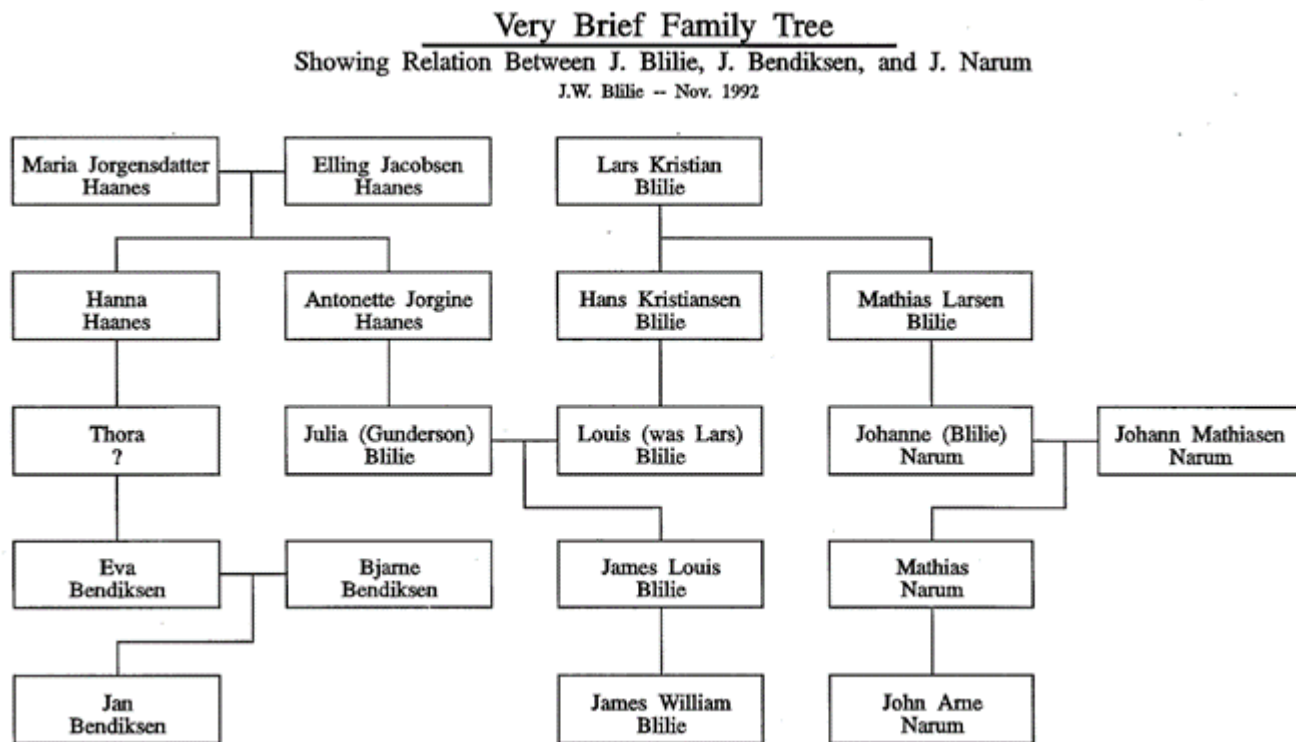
Very Brief Family Tree
Showing Relation Between J. Blilie, J. Bendiksen, and J. Narum
J.W. Blilie -- Nov. 1992

Maria Jorgensdatter Haanes

Elling Jacobsen Haanes

Lars Kristian Blilie

Hanna Haanes

Antonette Jorgine Haanes

Hans Kristiansen Blilie

Mathias Larsen Blilie

Thora ?

Julia (Gunderson) Blilie

Louis (was Lars) Blilie

Johanne (Blilie) Narum

Johann Mathiasen Narum

Eva Bendiksen

Bjarne Bendiksen

James Louis Blilie

Mathias Narum

Jan Bendiksen

James William Blilie

John Arne Narum